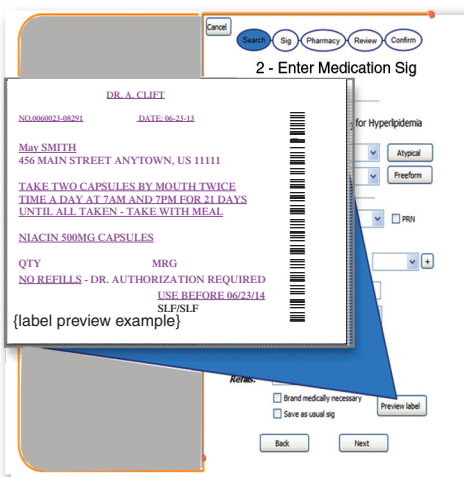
Cancel

Search Sig Pharmacy Review Confirm

2 - Enter Medication Sig

for Hyperlipidemia

Atypical

Freeform

PRN

DR. A. CLIFT

NO.0060023-08291 DATE: 06-23-13

May SMITH
456 MAIN STREET ANYTOWN, US 11111

TAKE TWO CAPSULES BY MOUTH TWICE TIME A DAY AT 7AM AND 7PM FOR 21 DAYS UNTIL ALL TAKEN - TAKE WITH MEAL

NIACIN 500MG CAPSULES

QTY MRG

NO REFILLS - DR. AUTHORIZATION REQUIRED

USE BEFORE 06/23/14

SLF/SLF

{label preview example}

Refills:

Brand medically necessary

Save as usual sig

Preview label

Back

Next